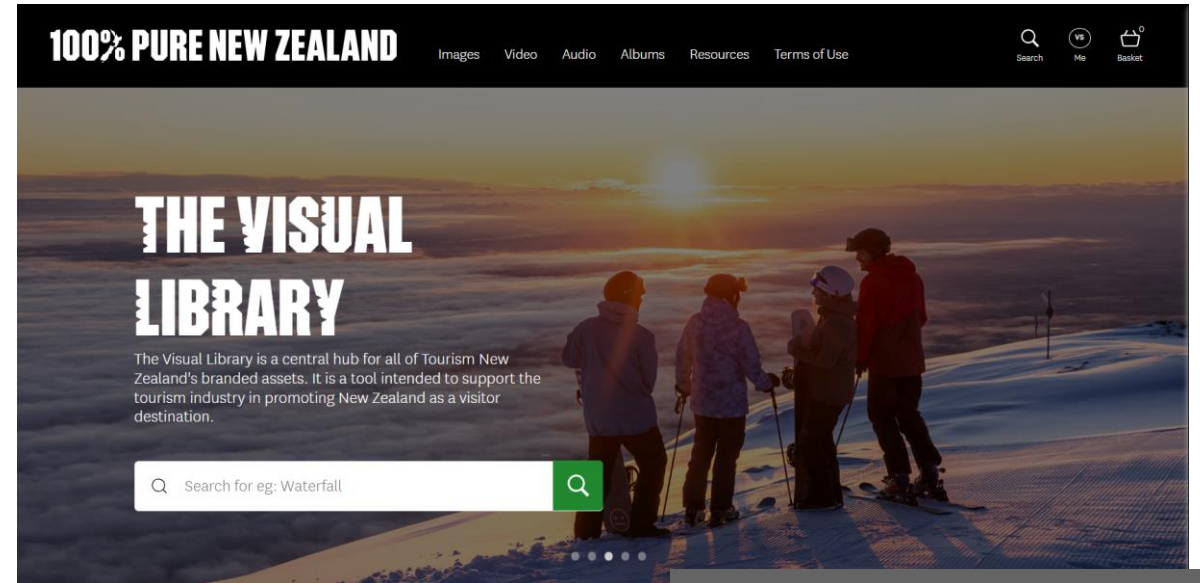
100% PURE NEW ZEALAND

Images Video Audio Albums Resources Terms of Use

Search VS Me 0 Basket

THE VISUAL LIBRARY

The Visual Library is a central hub for all of Tourism New Zealand's branded assets. It is a tool intended to support the tourism industry in promoting New Zealand as a visitor destination.

Search for eg: Waterfall